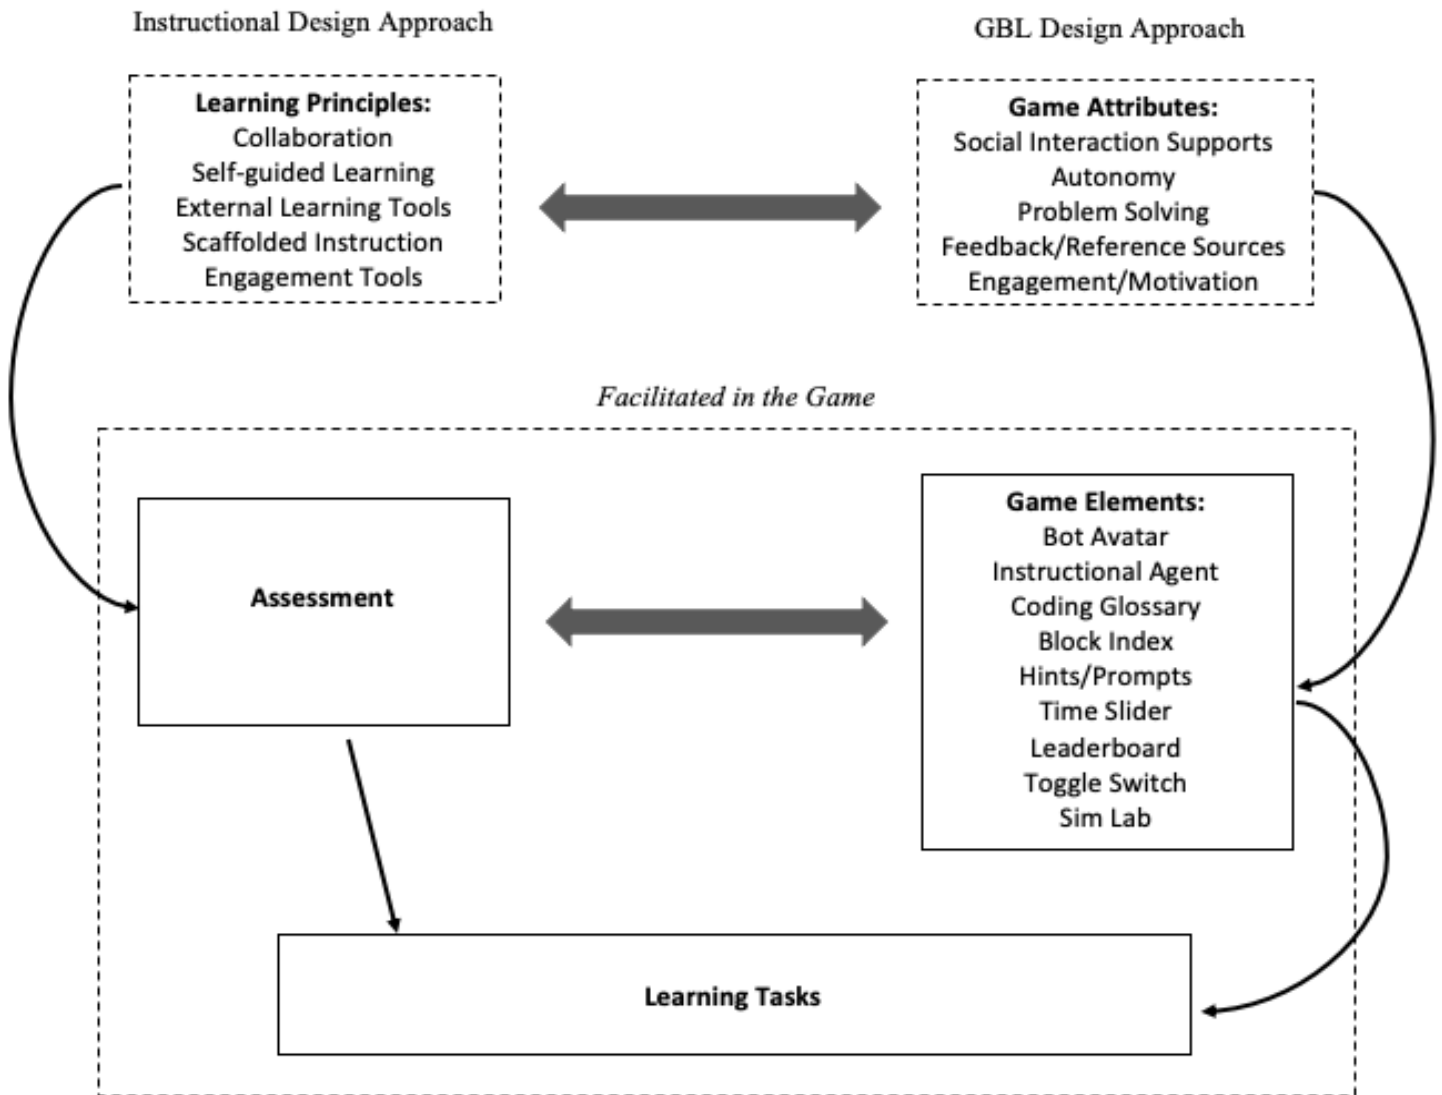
Instructional Design Approach

GBL Design Approach

Learning Principles:
Collaboration
Self-guided Learning
External Learning Tools
Scaffolded Instruction
Engagement Tools

Game Attributes:
Social Interaction Supports
Autonomy
Problem Solving
Feedback/Reference Sources
Engagement/Motivation

Facilitated in the Game

Assessment

Game Elements:
Bot Avatar
Instructional Agent
Coding Glossary
Block Index
Hints/Prompts
Time Slider
Leaderboard
Toggle Switch
Sim Lab

Learning Tasks